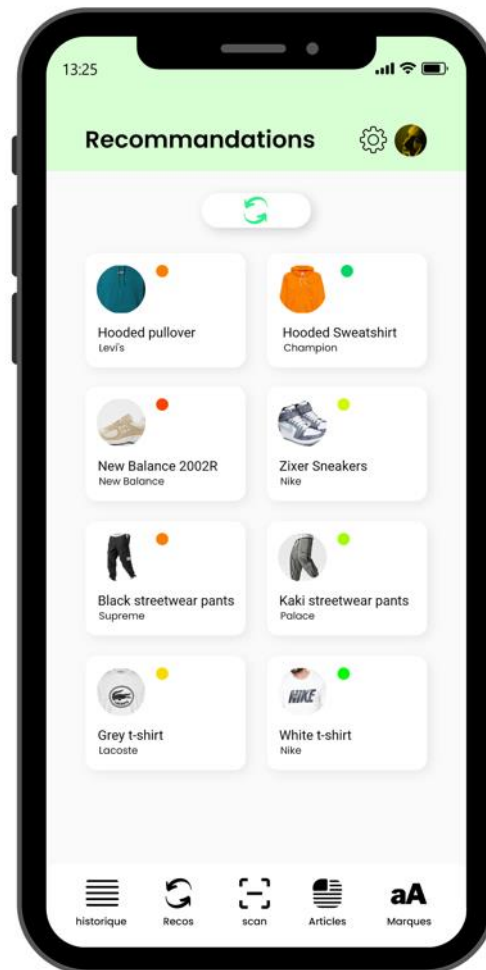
13:25

Recommandations

Hooded pullover
Levi's

Hooded Sweatshirt
Champion

New Balance 2002R
New Balance

Zixer Sneakers
Nike

Black streetwear pants
Supreme

Kaki streetwear pants
Palace

Grey t-shirt
Lacoste

NIKE
White t-shirt
Nike

historique
Recos
scan
Articles
aA
Marques